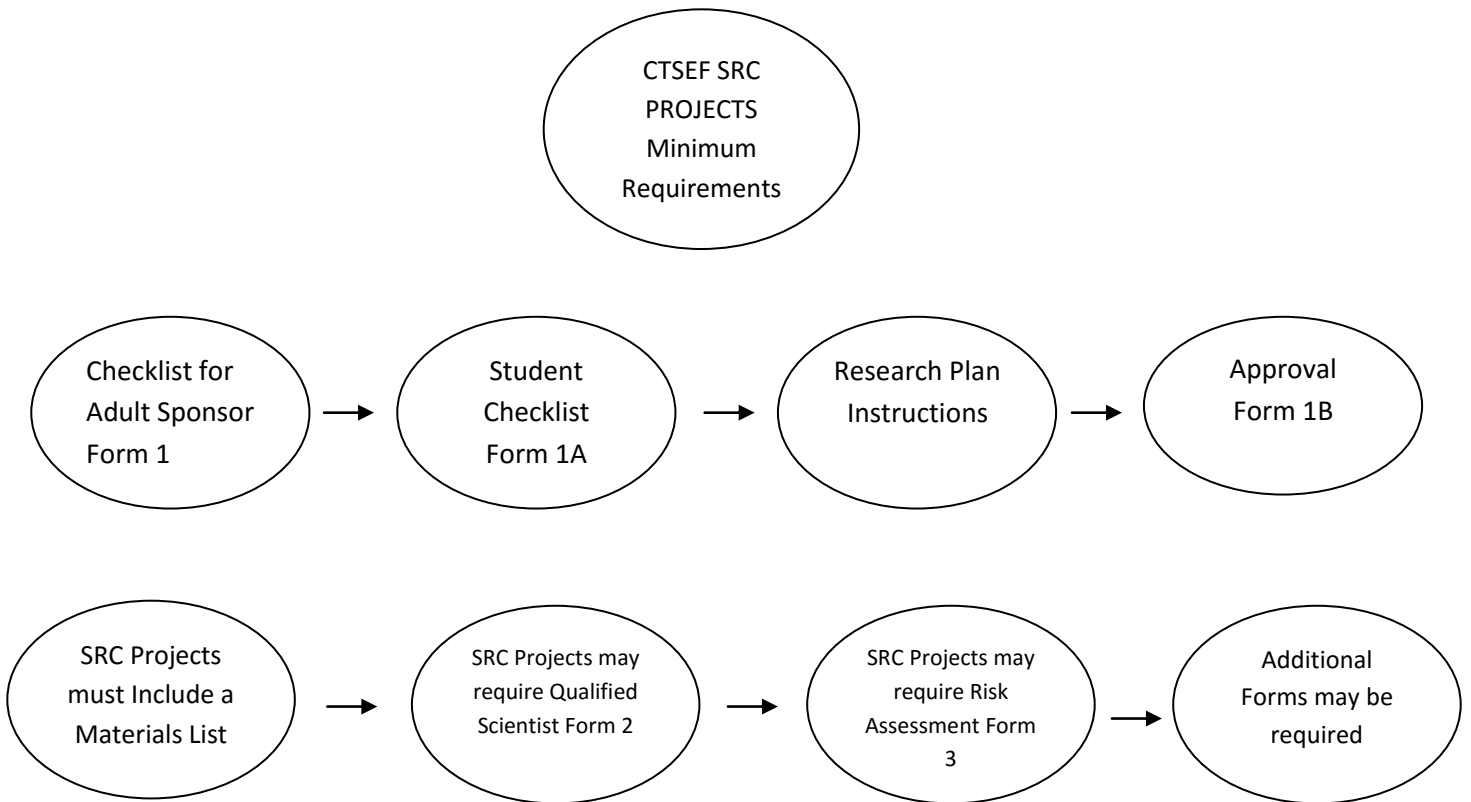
CTSEF SRC PROJECTS Minimum Requirements

Checklist for Adult Sponsor Form 1

Student Checklist Form 1A

Research Plan Instructions

Approval Form 1B

SRC Projects must Include a Materials List

SRC Projects may require Qualified Scientist Form 2

SRC Projects may require Risk Assessment Form 3

Additional Forms may be required